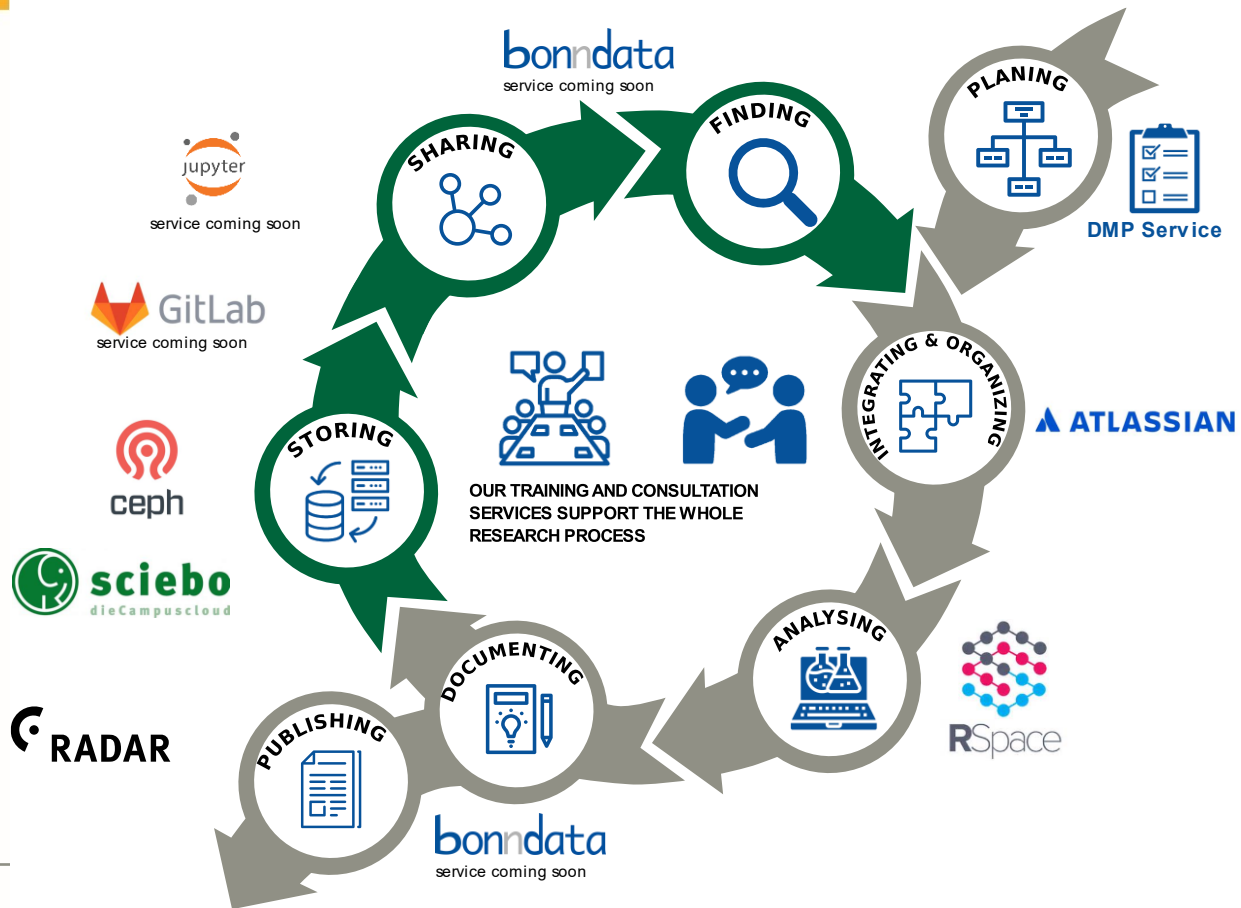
bonndata
service coming soon

jupyter
service coming soon

GitLab
service coming soon

ceph

sciebo
dieCampuscloud

RADAR

SHARING

FINDING

PLANING

DMP Service

INTEGRATING & ORGANIZING

ATLASSIAN

STORING

OUR TRAINING AND CONSULTATION SERVICES SUPPORT THE WHOLE RESEARCH PROCESS

ANALYSING

RSpace

DOCUMENTING

PUBLISHING

bonndata
service coming soon